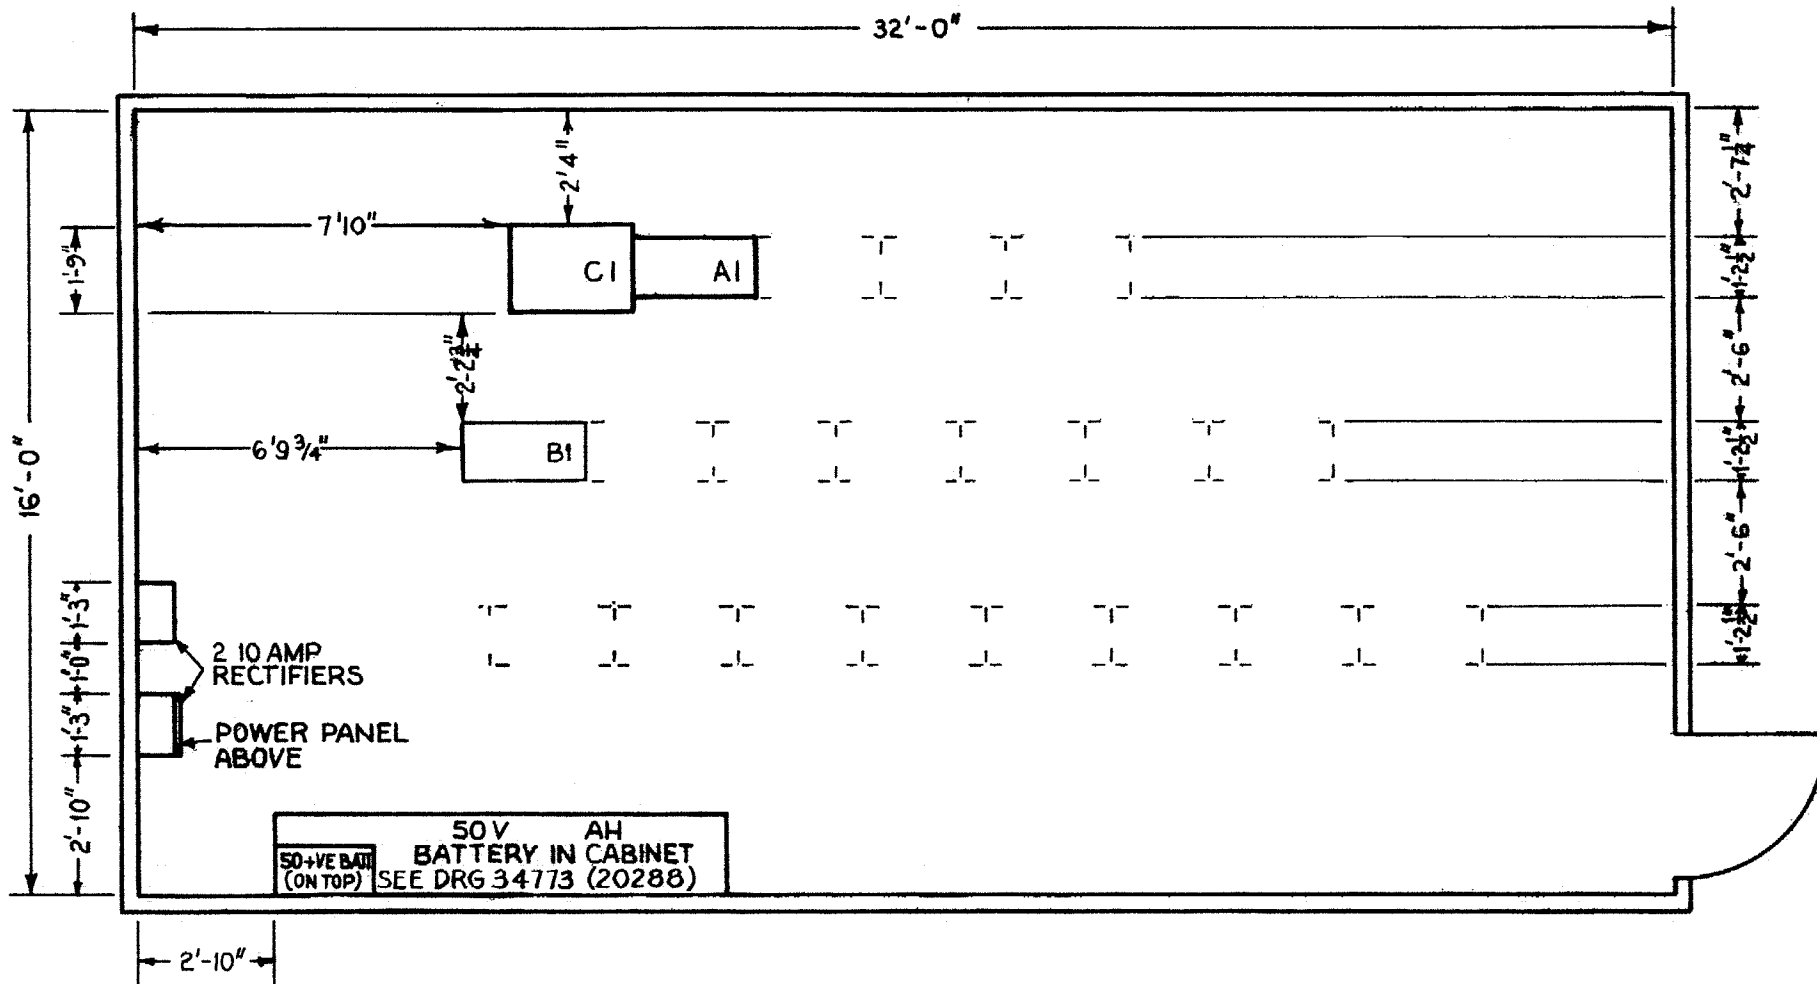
32'-0"

16'-0"

7'10"

2'4"

C1

A1

1'-9"

2'-2$\frac{3}{4}$"

6'9$\frac{3}{4}$"

B1

2'-7$\frac{1}{4}$"

1'-2$\frac{1}{2}$"

2'-6"

1'-2$\frac{1}{2}$"

2'-6"

1'-2$\frac{1}{2}$"

1'-3"

1'-0"

1'-3"

2'-10"

2 10 AMP RECTIFIERS

POWER PANEL ABOVE

50 V AH BATTERY IN CABINET SEE DRG 34773 (20288)

50+VE BATT (ON TOP)

2'-10"